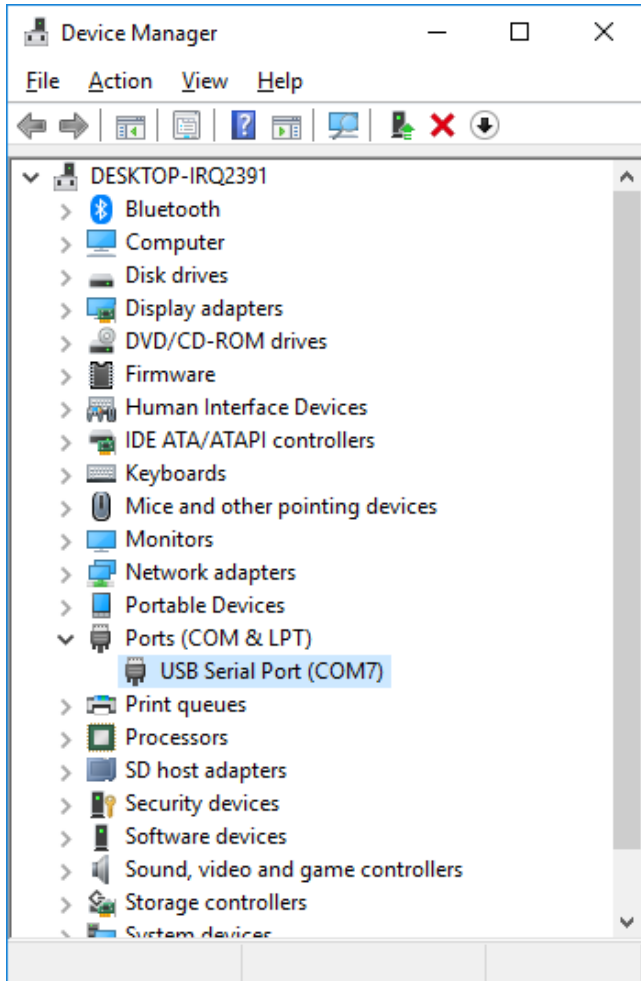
Device Manager

File Action View Help

DESKTOP-IRQ2391
Bluetooth
Computer
Disk drives
Display adapters
DVD/CD-ROM drives
Firmware
Human Interface Devices
IDE ATA/ATAPI controllers
Keyboards
Mice and other pointing devices
Monitors
Network adapters
Portable Devices
Ports (COM & LPT)
USB Serial Port (COM7)
Print queues
Processors
SD host adapters
Security devices
Software devices
Sound, video and game controllers
Storage controllers
System devices